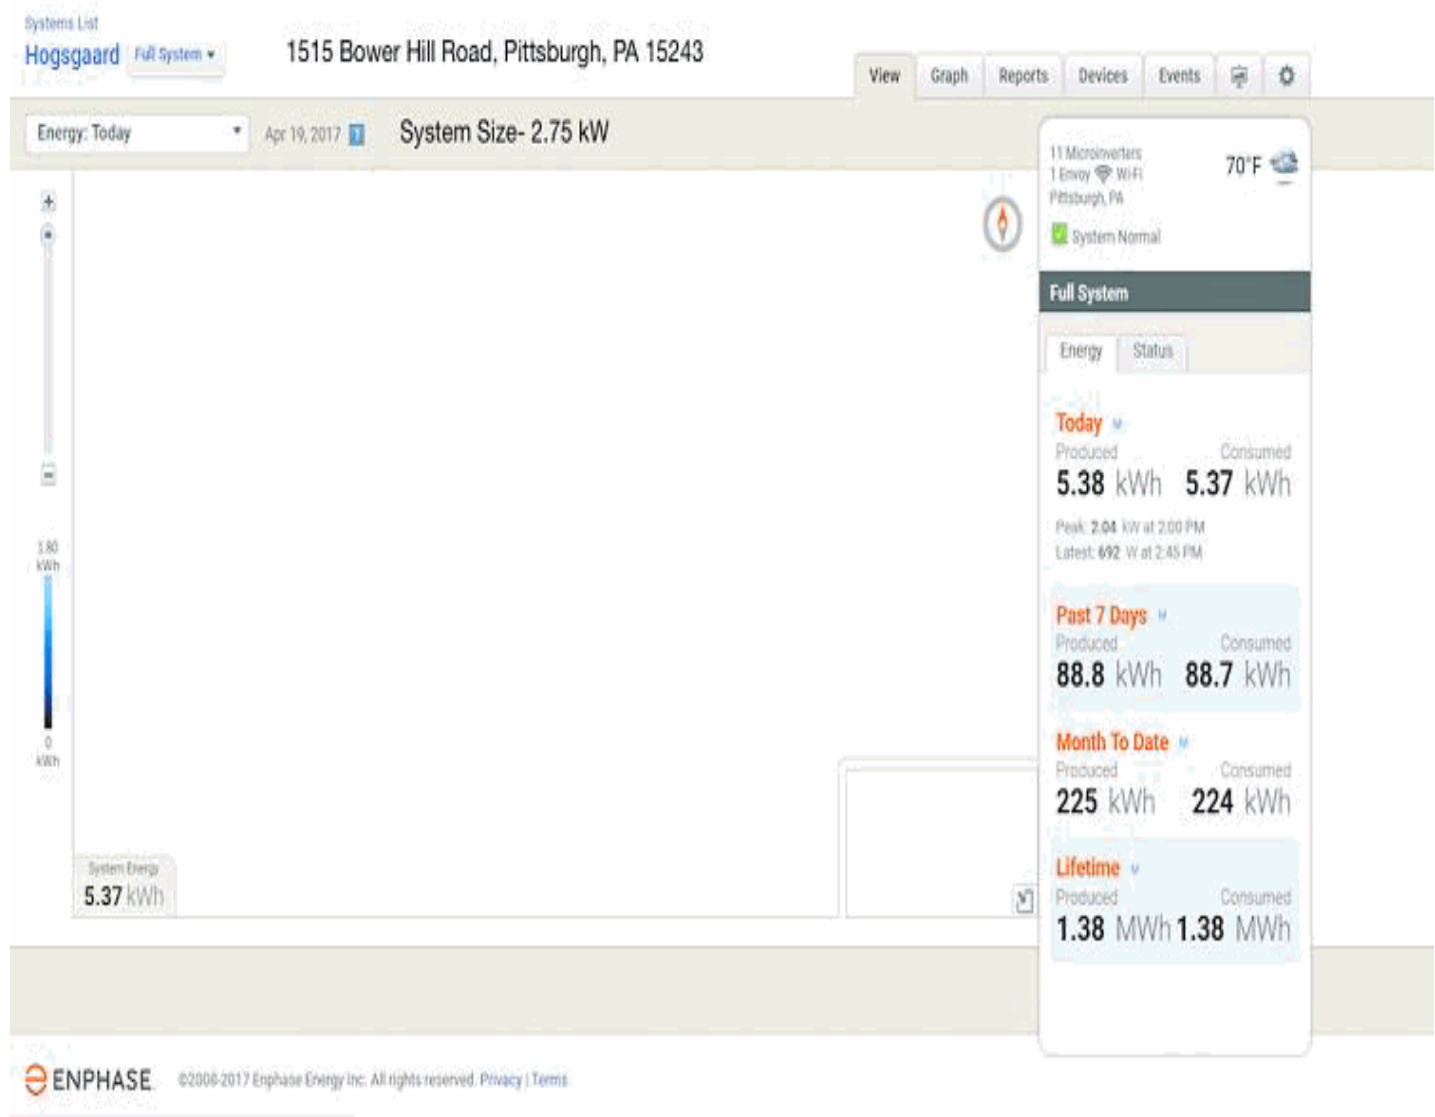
Systems List
Hogsgaard Full System ▾
1515 Bower Hill Road, Pittsburgh, PA 15243

View Graph Reports Devices Events

Energy: Today ▾ Apr 19, 2017
System Size- 2.75 kW

+
−
1.80 kWh
0 kWh

System Energy
5.37 kWh

11 Microinverters
1 Envoy Wi-Fi
Pittsburgh, PA
70°F
System Normal

Full System

Energy Status

Today
Produced Consumed
5.38 kWh 5.37 kWh
Peak: 2.04 kW at 2:00 PM
Latest: 692 W at 2:45 PM

Past 7 Days
Produced Consumed
88.8 kWh 88.7 kWh

Month To Date
Produced Consumed
225 kWh 224 kWh

Lifetime
Produced Consumed
1.38 MWh 1.38 MWh

ENPHASE ©2008-2017 Enphase Energy Inc. All rights reserved. Privacy | Terms